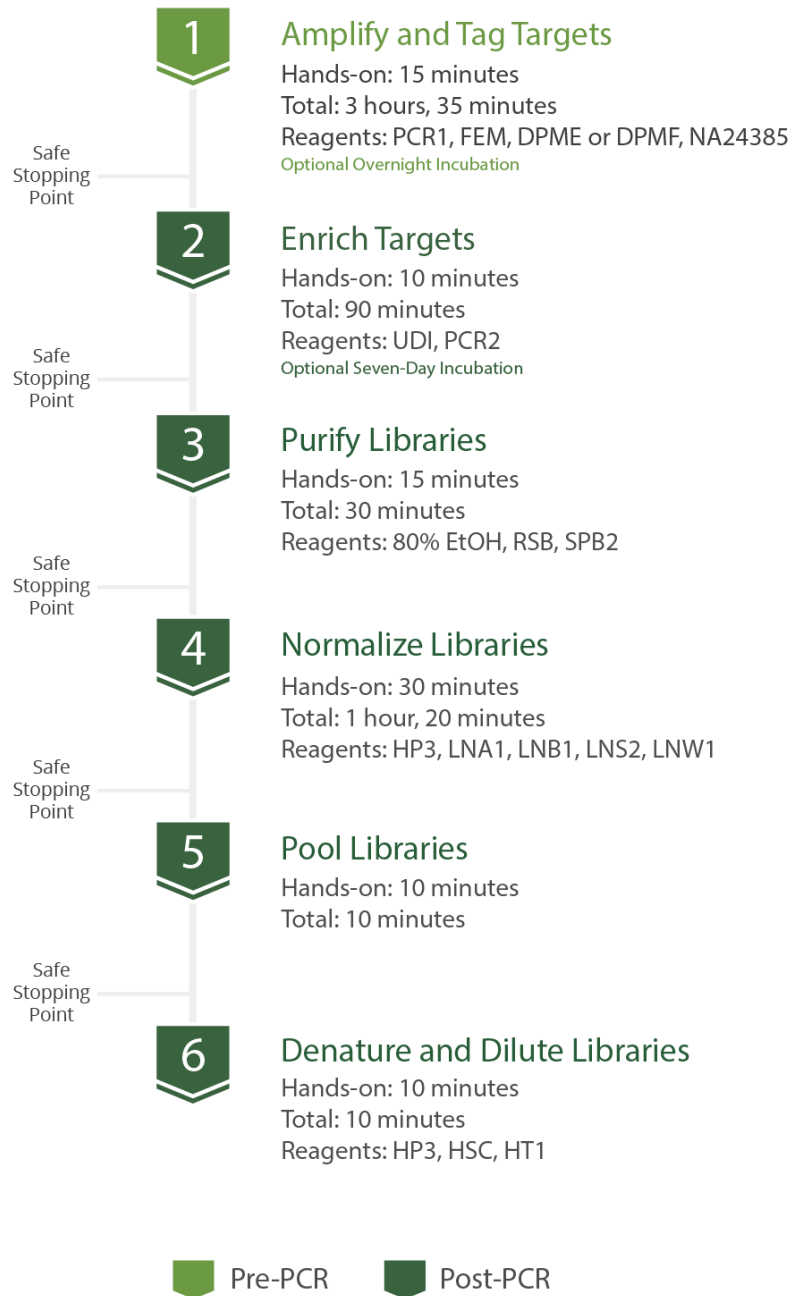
1

Amplify and Tag Targets

Hands-on: 15 minutes
Total: 3 hours, 35 minutes
Reagents: PCR1, FEM, DPME or DPMF, NA24385
Optional Overnight Incubation

Safe Stopping Point

2

Enrich Targets

Hands-on: 10 minutes
Total: 90 minutes
Reagents: UDI, PCR2
Optional Seven-Day Incubation

Safe Stopping Point

3

Purify Libraries

Hands-on: 15 minutes
Total: 30 minutes
Reagents: 80% EtOH, RSB, SPB2

Safe Stopping Point

4

Normalize Libraries

Hands-on: 30 minutes
Total: 1 hour, 20 minutes
Reagents: HP3, LNA1, LNB1, LNS2, LNW1

Safe Stopping Point

5

Pool Libraries

Hands-on: 10 minutes
Total: 10 minutes

Safe Stopping Point

6

Denature and Dilute Libraries

Hands-on: 10 minutes
Total: 10 minutes
Reagents: HP3, HSC, HT1

Pre-PCR

Post-PCR